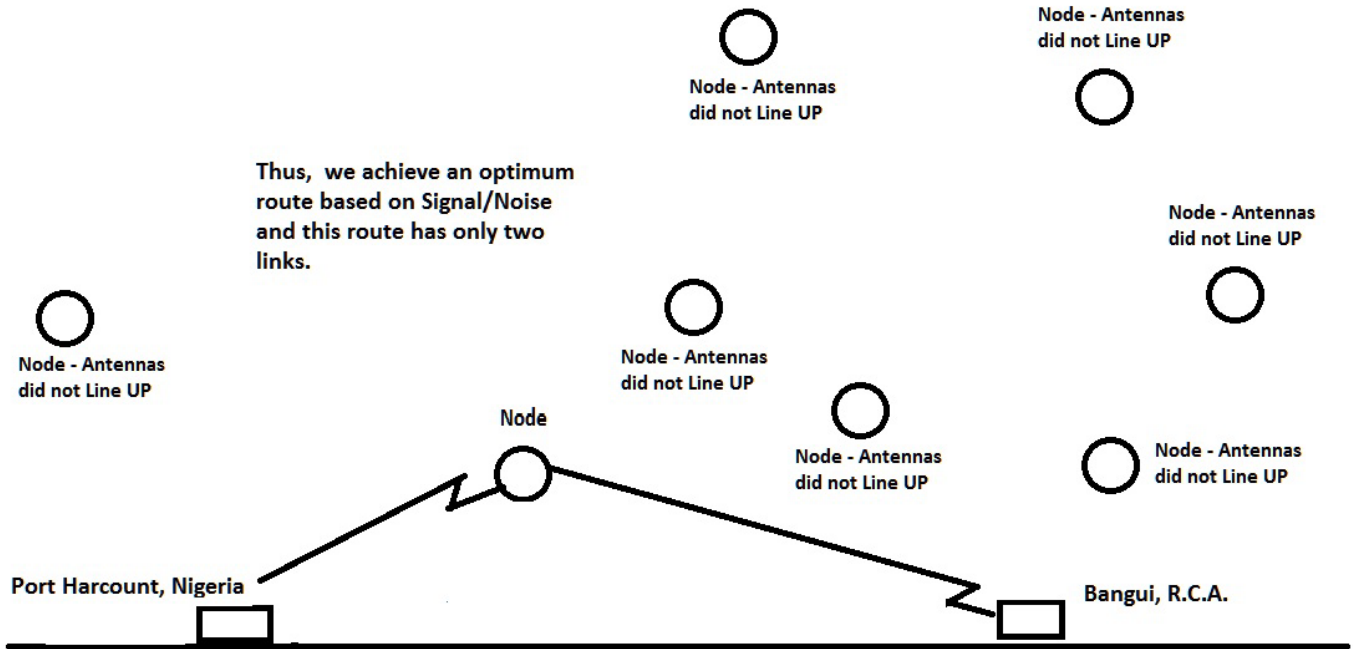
Node - Antennas did not Line UP

Node - Antennas did not Line UP

Thus, we achieve an optimum route based on Signal/Noise and this route has only two links.

Node - Antennas did not Line UP

Node - Antennas did not Line UP

Node - Antennas did not Line UP

Node

Node - Antennas did not Line UP

Node - Antennas did not Line UP

Port Harcount, Nigeria

Bangui, R.C.A.